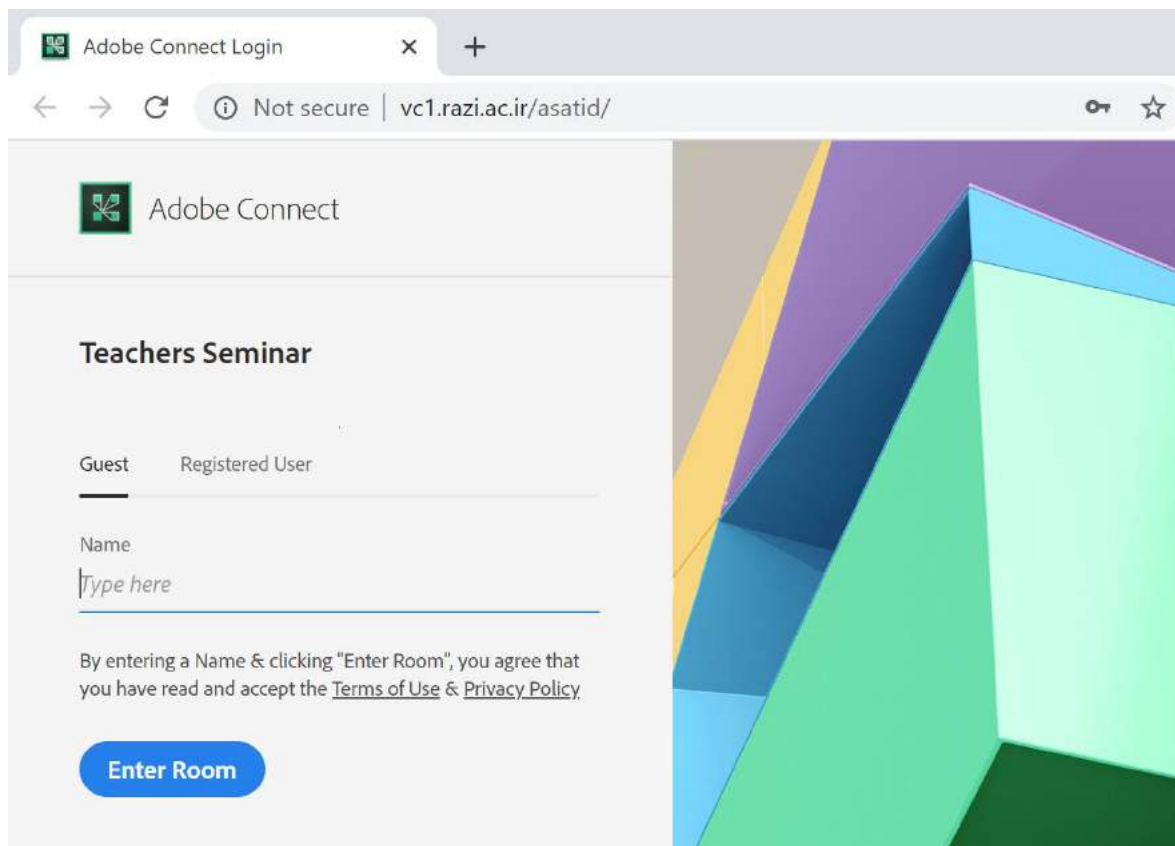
Adobe Connect Login ×
+
Not secure | vc1.razi.ac.ir/asatid/

Adobe Connect

Teachers Seminar

Guest Registered User

Name
Type here

By entering a Name & clicking "Enter Room", you agree that you have read and accept the Terms of Use & Privacy Policy

Enter Room